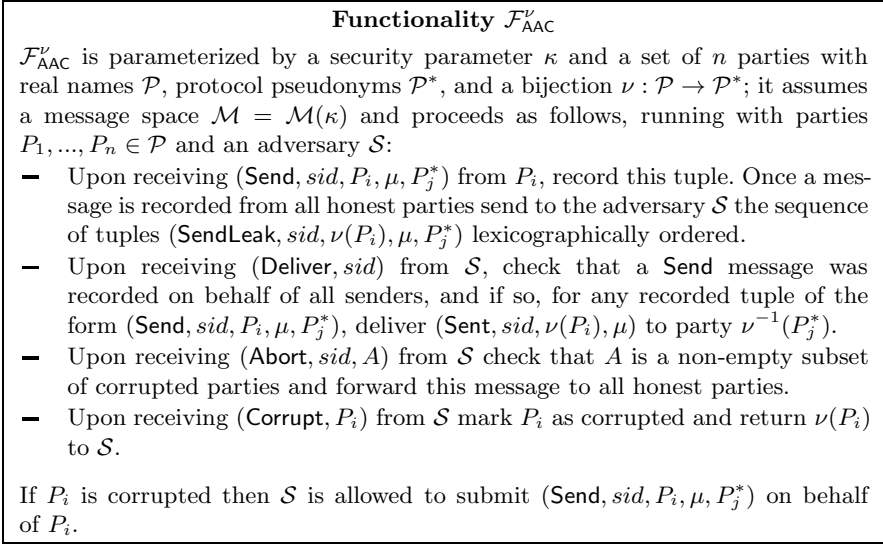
**Functionality $\mathcal{F}^{\nu}_{\mathsf{AAC}}$**

$\mathcal{F}^{\nu}_{\mathsf{AAC}}$ is parameterized by a security parameter $\kappa$ and a set of $n$ parties with real names $\mathcal{P}$, protocol pseudonyms $\mathcal{P}^*$, and a bijection $\nu : \mathcal{P} \rightarrow \mathcal{P}^*$; it assumes a message space $\mathcal{M} = \mathcal{M}(\kappa)$ and proceeds as follows, running with parties $P_1, ..., P_n \in \mathcal{P}$ and an adversary $\mathcal{S}$:

– Upon receiving $(\mathsf{Send}, sid, P_i, \mu, P_j^*)$ from $P_i$, record this tuple. Once a message is recorded from all honest parties send to the adversary $\mathcal{S}$ the sequence of tuples $(\mathsf{SendLeak}, sid, \nu(P_i), \mu, P_j^*)$ lexicographically ordered.

– Upon receiving $(\mathsf{Deliver}, sid)$ from $\mathcal{S}$, check that a $\mathsf{Send}$ message was recorded on behalf of all senders, and if so, for any recorded tuple of the form $(\mathsf{Send}, sid, P_i, \mu, P_j^*)$, deliver $(\mathsf{Sent}, sid, \nu(P_i), \mu)$ to party $\nu^{-1}(P_j^*)$.

– Upon receiving $(\mathsf{Abort}, sid, A)$ from $\mathcal{S}$ check that $A$ is a non-empty subset of corrupted parties and forward this message to all honest parties.

– Upon receiving $(\mathsf{Corrupt}, P_i)$ from $\mathcal{S}$ mark $P_i$ as corrupted and return $\nu(P_i)$ to $\mathcal{S}$.

If $P_i$ is corrupted then $\mathcal{S}$ is allowed to submit $(\mathsf{Send}, sid, P_i, \mu, P_j^*)$ on behalf of $P_i$.